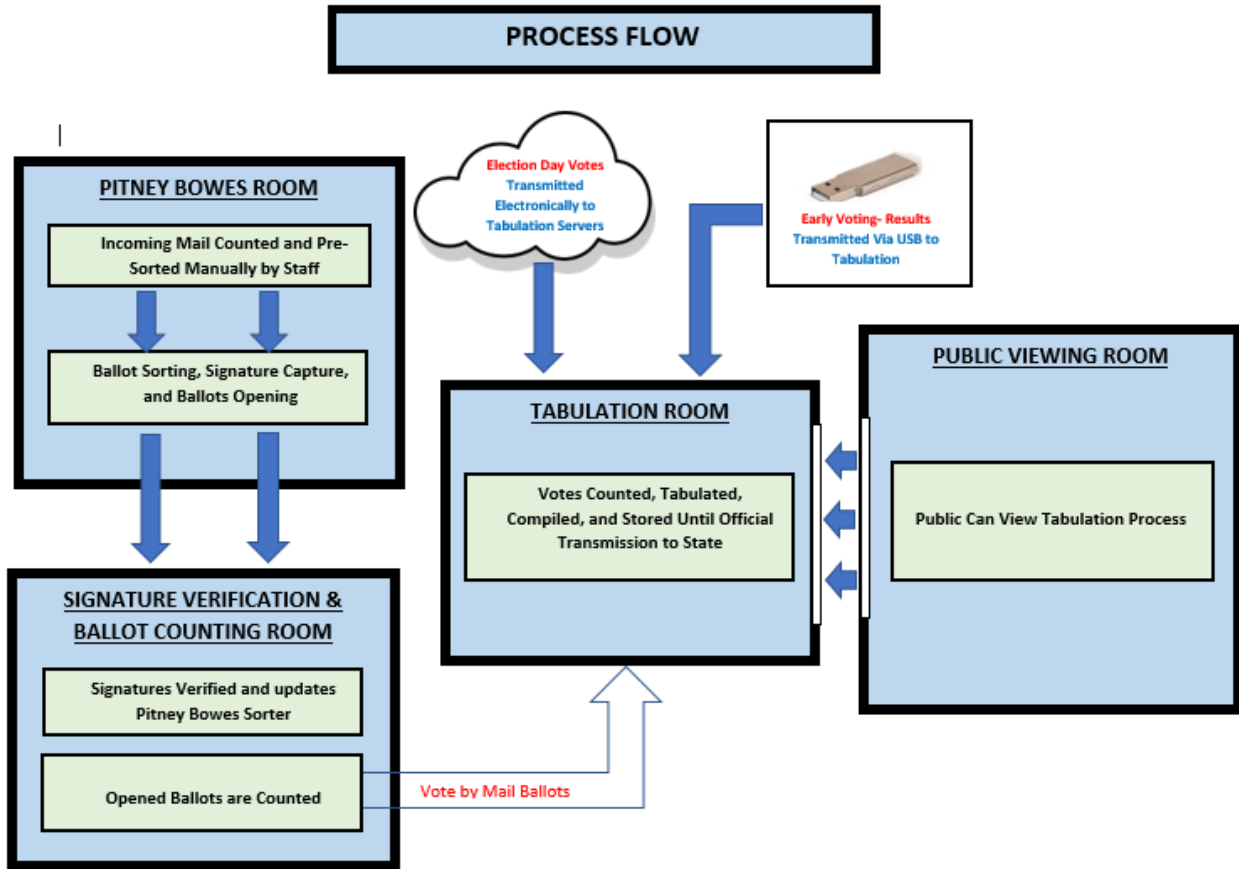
PROCESS FLOW

PITNEY BOWES ROOM

Incoming Mail Counted and Pre-Sorted Manually by Staff

Ballot Sorting, Signature Capture, and Ballots Opening

Election Day Votes Transmitted Electronically to Tabulation Servers

Early Voting- Results Transmitted Via USB to Tabulation

PUBLIC VIEWING ROOM

Public Can View Tabulation Process

TABULATION ROOM

Votes Counted, Tabulated, Compiled, and Stored Until Official Transmission to State

SIGNATURE VERIFICATION & BALLOT COUNTING ROOM

Signatures Verified and updates Pitney Bowes Sorter

Opened Ballots are Counted

Vote by Mail Ballots